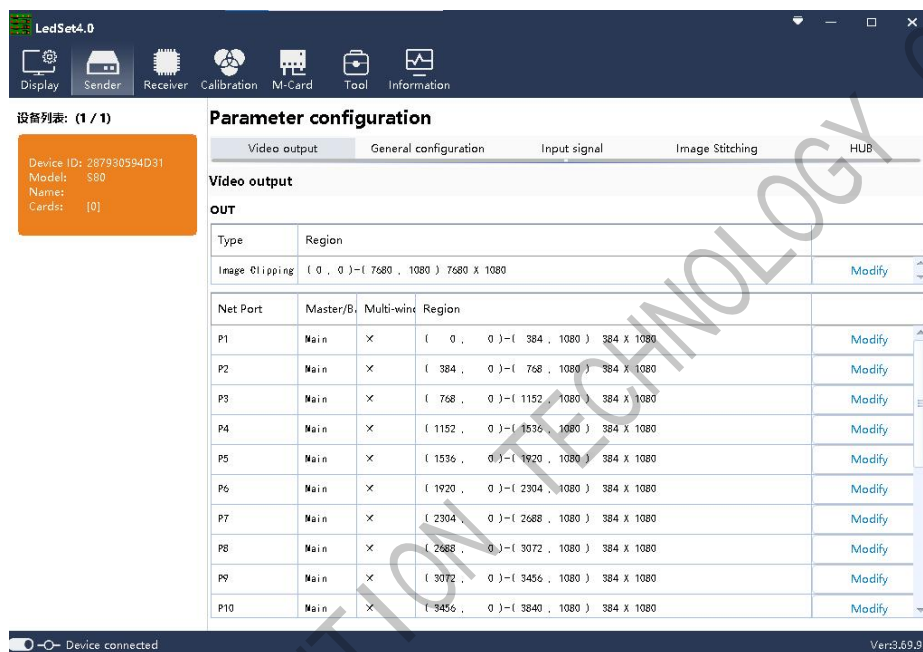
LedSet4.0

Display Sender Receiver Calibration M-Card Tool Information

设备列表: (1 / 1)

Device ID: 287930594D31
Model: S80
Name:
Cards: [0]

Parameter configuration

Video output General configuration Input signal Image Stitching HUB

Video output

OUT

| Type | Region | |
|---|---|---|
| Image Clipping | ( 0 , 0 )-( 7680 , 1080 ) 7680 X 1080 | Modify |

| Net Port | Master/B | Multi-wind | Region | |
|---|---|---|---|---|
| P1 | Main | × | ( 0 , 0 )-( 384 , 1080 ) 384 X 1080 | Modify |
| P2 | Main | × | ( 384 , 0 )-( 768 , 1080 ) 384 X 1080 | Modify |
| P3 | Main | × | ( 768 , 0 )-( 1152 , 1080 ) 384 X 1080 | Modify |
| P4 | Main | × | ( 1152 , 0 )-( 1536 , 1080 ) 384 X 1080 | Modify |
| P5 | Main | × | ( 1536 , 0 )-( 1920 , 1080 ) 384 X 1080 | Modify |
| P6 | Main | × | ( 1920 , 0 )-( 2304 , 1080 ) 384 X 1080 | Modify |
| P7 | Main | × | ( 2304 , 0 )-( 2688 , 1080 ) 384 X 1080 | Modify |
| P8 | Main | × | ( 2688 , 0 )-( 3072 , 1080 ) 384 X 1080 | Modify |
| P9 | Main | × | ( 3072 , 0 )-( 3456 , 1080 ) 384 X 1080 | Modify |
| P10 | Main | × | ( 3456 , 0 )-( 3840 , 1080 ) 384 X 1080 | Modify |

Device connected

Ver:3.69.9

TION TECHNOLOGY